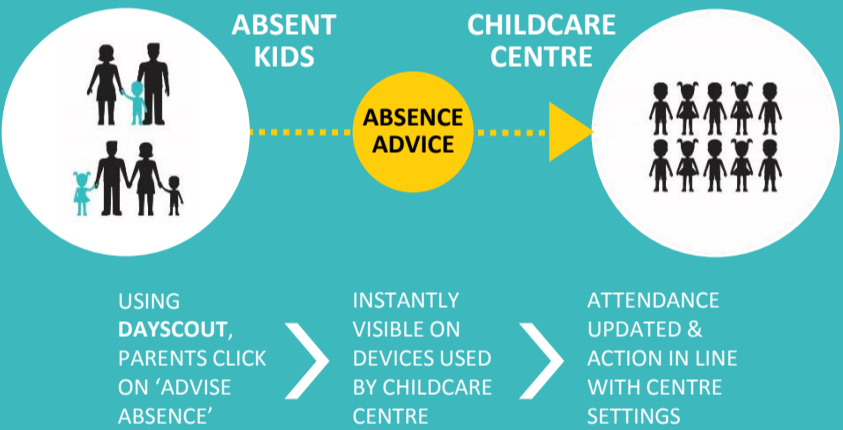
ABSENT KIDS

ABSENCE ADVICE

CHILDCARE CENTRE

USING DAYSCOUT, PARENTS CLICK ON ‘ADVISE ABSENCE’

INSTANTLY VISIBLE ON DEVICES USED BY CHILDCARE CENTRE

ATTENDANCE UPDATED & ACTION IN LINE WITH CENTRE SETTINGS